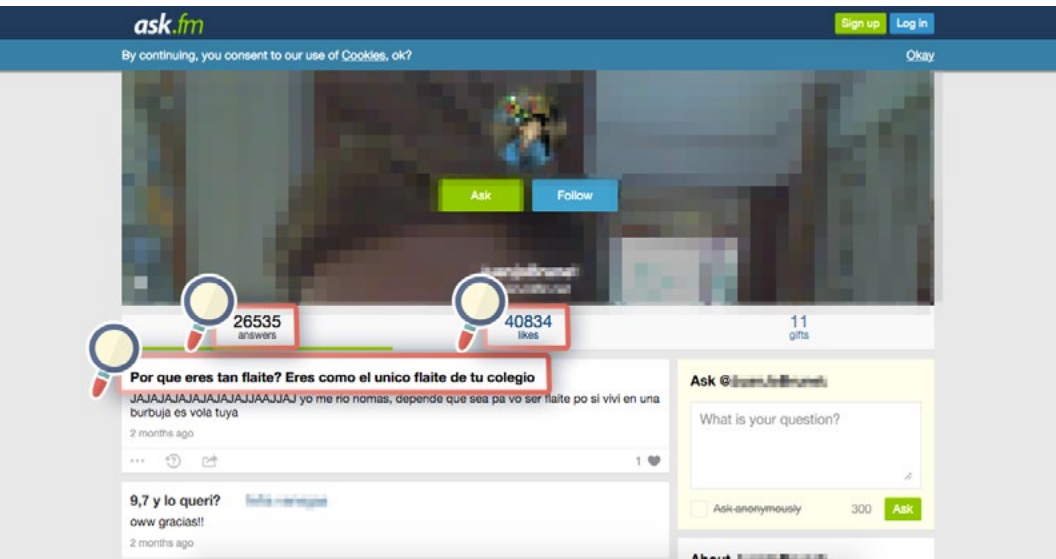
ask.fm

Sign up Log in

By continuing, you consent to our use of Cookies, ok? Okay

Ask Follow

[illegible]

26535
answers

40834
likes

11
gifts

Por que eres tan flaite? Eres como el unico flaite de tu colegio

JAJAJAJAJAJAJAJAJJAAJJAJ yo me rio nomas, depende que sea pa vo ser flaite po si vivi en una burbuja es vola tuya

2 months ago

1

9,7 y lo queri? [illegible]

oww gracias!!

2 months ago

Ask @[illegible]

What is your question?

Ask anonymously 300 Ask

About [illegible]